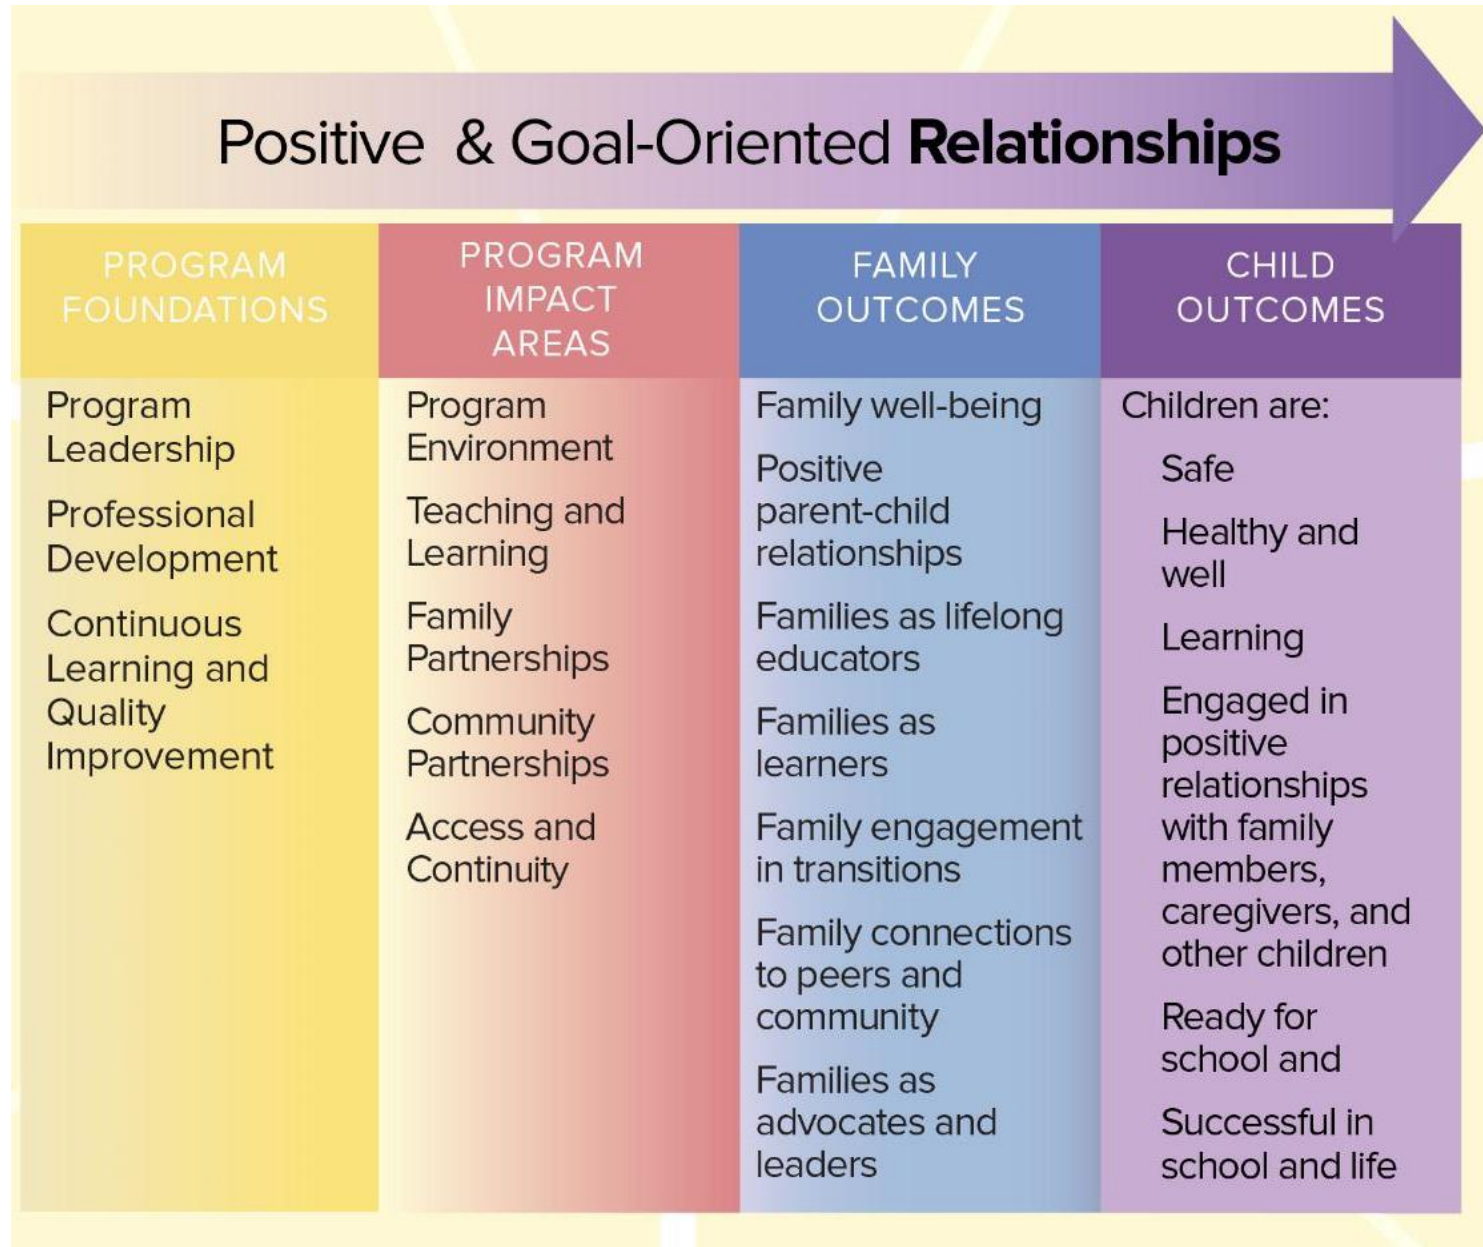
Positive & Goal-Oriented **Relationships**

| PROGRAM FOUNDATIONS | PROGRAM IMPACT AREAS | FAMILY OUTCOMES | CHILD OUTCOMES |
|---|---|---|---|
| Program Leadership<br>Professional Development<br>Continuous Learning and Quality Improvement | Program Environment<br>Teaching and Learning<br>Family Partnerships<br>Community Partnerships<br>Access and Continuity | Family well-being<br>Positive parent-child relationships<br>Families as lifelong educators<br>Families as learners<br>Family engagement in transitions<br>Family connections to peers and community<br>Families as advocates and leaders | Children are:<br>Safe<br>Healthy and well<br>Learning<br>Engaged in positive relationships with family members, caregivers, and other children<br>Ready for school and<br>Successful in school and life |